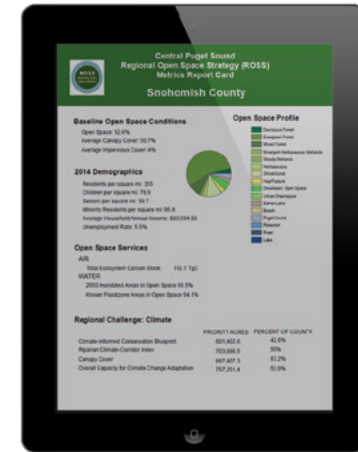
Central Puget Sound
Regional Open Space Strategy (ROSS)
Metrics Report Card

ROSS

Snohomish County

Baseline Open Space Conditions
Open Space: 92.6%
Average Canopy Cover: 56.7%
Average Impervious Cover: 4%

Open Space Profile
Deciduous Forest
Evergreen Forest
Mixed Forest
Emergent Herbaceous Wetlands
Woody Wetlands
Herbaceous
Shrub/Scrub
Hay/Pasture
Developed, Open Space
Urban Greenspace
Barren Land
Beach
Puget Sound
Reservoir
River
Lake

2014 Demographics
Residents per square mi: 305
Children per square mi: 79.9
Seniors per square mi: 39.7
Minority Residents per square mi: 95.9
Average Household Annual Income: $83,554.84
Unemployment Rate: 5.5%

Open Space Services
AIR
Total Ecosystem Carbon Stock: 112.1 TgC
WATER
2050 Inundated Areas in Open Space 95.5%
Known Floodzone Areas in Open Space 94.1%

Regional Challenge: Climate

| | PRIORITY ACRES | PERCENT OF COUNTY |
|---|---|---|
| Climate-Informed Conservation Blueprint | 601,402.6 | 42.5% |
| Riparian Climate Corridor Index | 703,066.5 | 50% |
| Canopy Cover | 887,407.3 | 63.2% |
| Overall Capacity for Climate Change Adaptation | 757,251.4 | 53.9% |